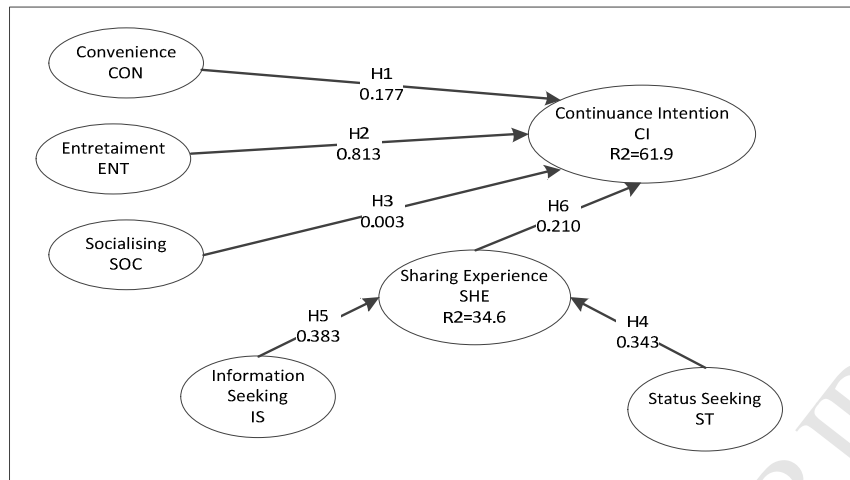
Convenience
CON

H1
0.177

Continuance Intention
CI
R2=61.9

Entretaiment
ENT

H2
0.813

H3
0.003

Socialising
SOC

H6
0.210

Sharing Experience
SHE
R2=34.6

H5
0.383

H4
0.343

Information
Seeking
IS

Status Seeking
ST